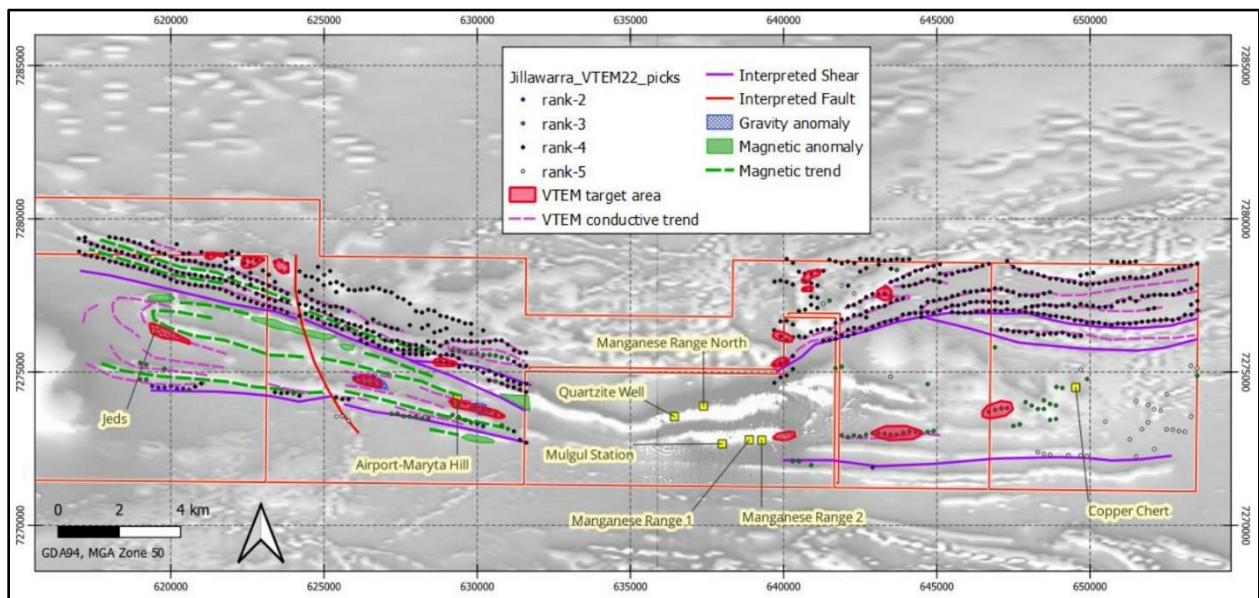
620000
625000
630000
635000
640000
645000
650000

7285000
7280000
7275000
7270000

7285000
7280000
7275000
7270000

Jillawarra_VTEM22_picks
rank-2
rank-3
rank-4
rank-5
VTEM target area
VTEM conductive trend
Interpreted Shear
Interpreted Fault
Gravity anomaly
Magnetic anomaly
Magnetic trend

Manganese Range North
Quartzite Well
Mulgul Station
Jeds
Airport-Maryta Hill
Manganese Range 1
Manganese Range 2
Copper Chert

0 2 4 km
GDA94, MGA Zone 50

620000
625000
630000
635000
640000
645000
650000